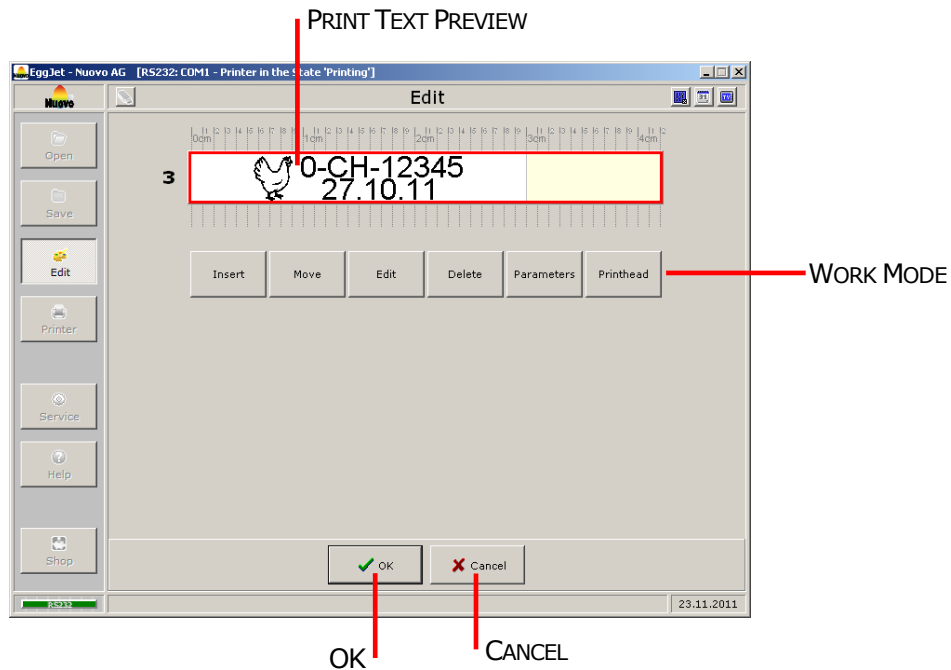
PRINT TEXT PREVIEW

EggJet - Nuovo AG [RS232: COM1 - Printer in the State 'Printing']

Nuovo

Edit

Open

Save

Edit

Printer

Service

Help

Shop

0cm 1cm 2cm 3cm 4cm

3

0-CH-12345
27.10.11

Insert

Move

Edit

Delete

Parameters

Printhead

WORK MODE

OK

Cancel

RS232

23.11.2011

OK

CANCEL